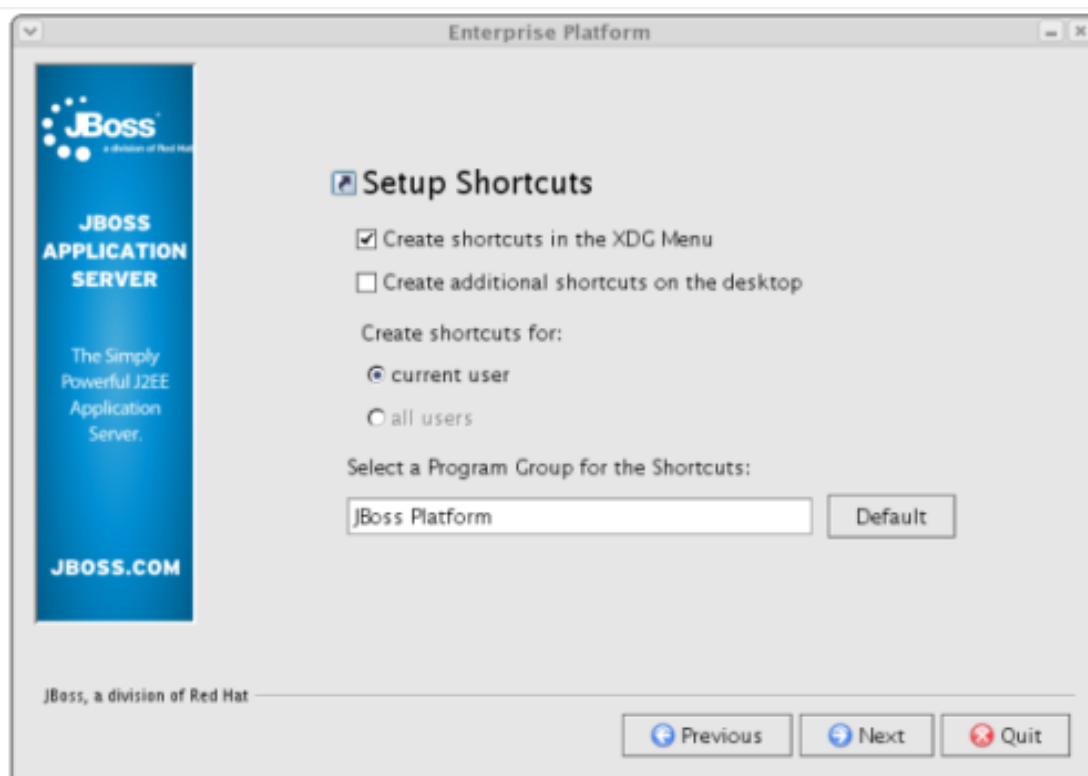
Enterprise Platform

JBoss
a division of Red Hat

JBOSS APPLICATION SERVER

The Simply Powerful J2EE Application Server.

JBOSS.COM

Setup Shortcuts

Create shortcuts in the XDG Menu

Create additional shortcuts on the desktop

Create shortcuts for:

current user

all users

Select a Program Group for the Shortcuts:

JBoss Platform

Default

JBoss, a division of Red Hat

Previous

Next

Quit